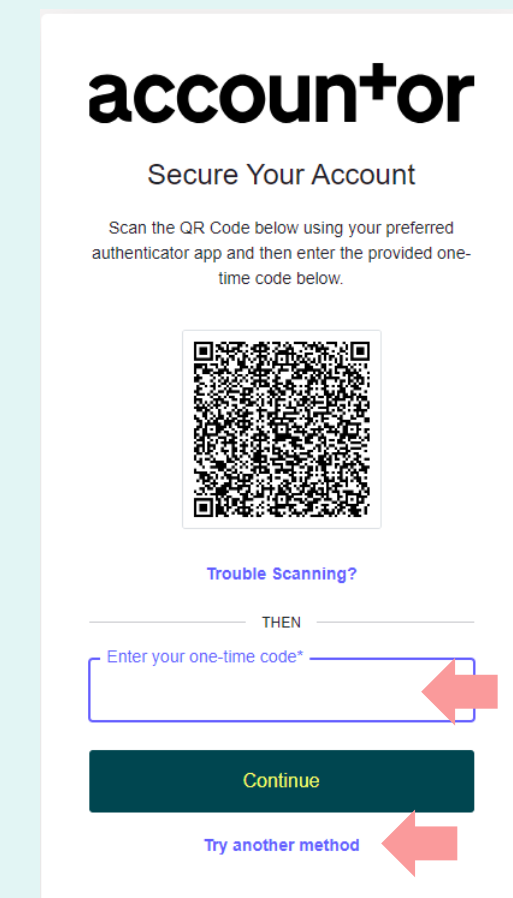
accountor

Secure Your Account

Scan the QR Code below using your preferred authenticator app and then enter the provided one-time code below.

Trouble Scanning?

THEN

Enter your one-time code*

Continue

Try another method